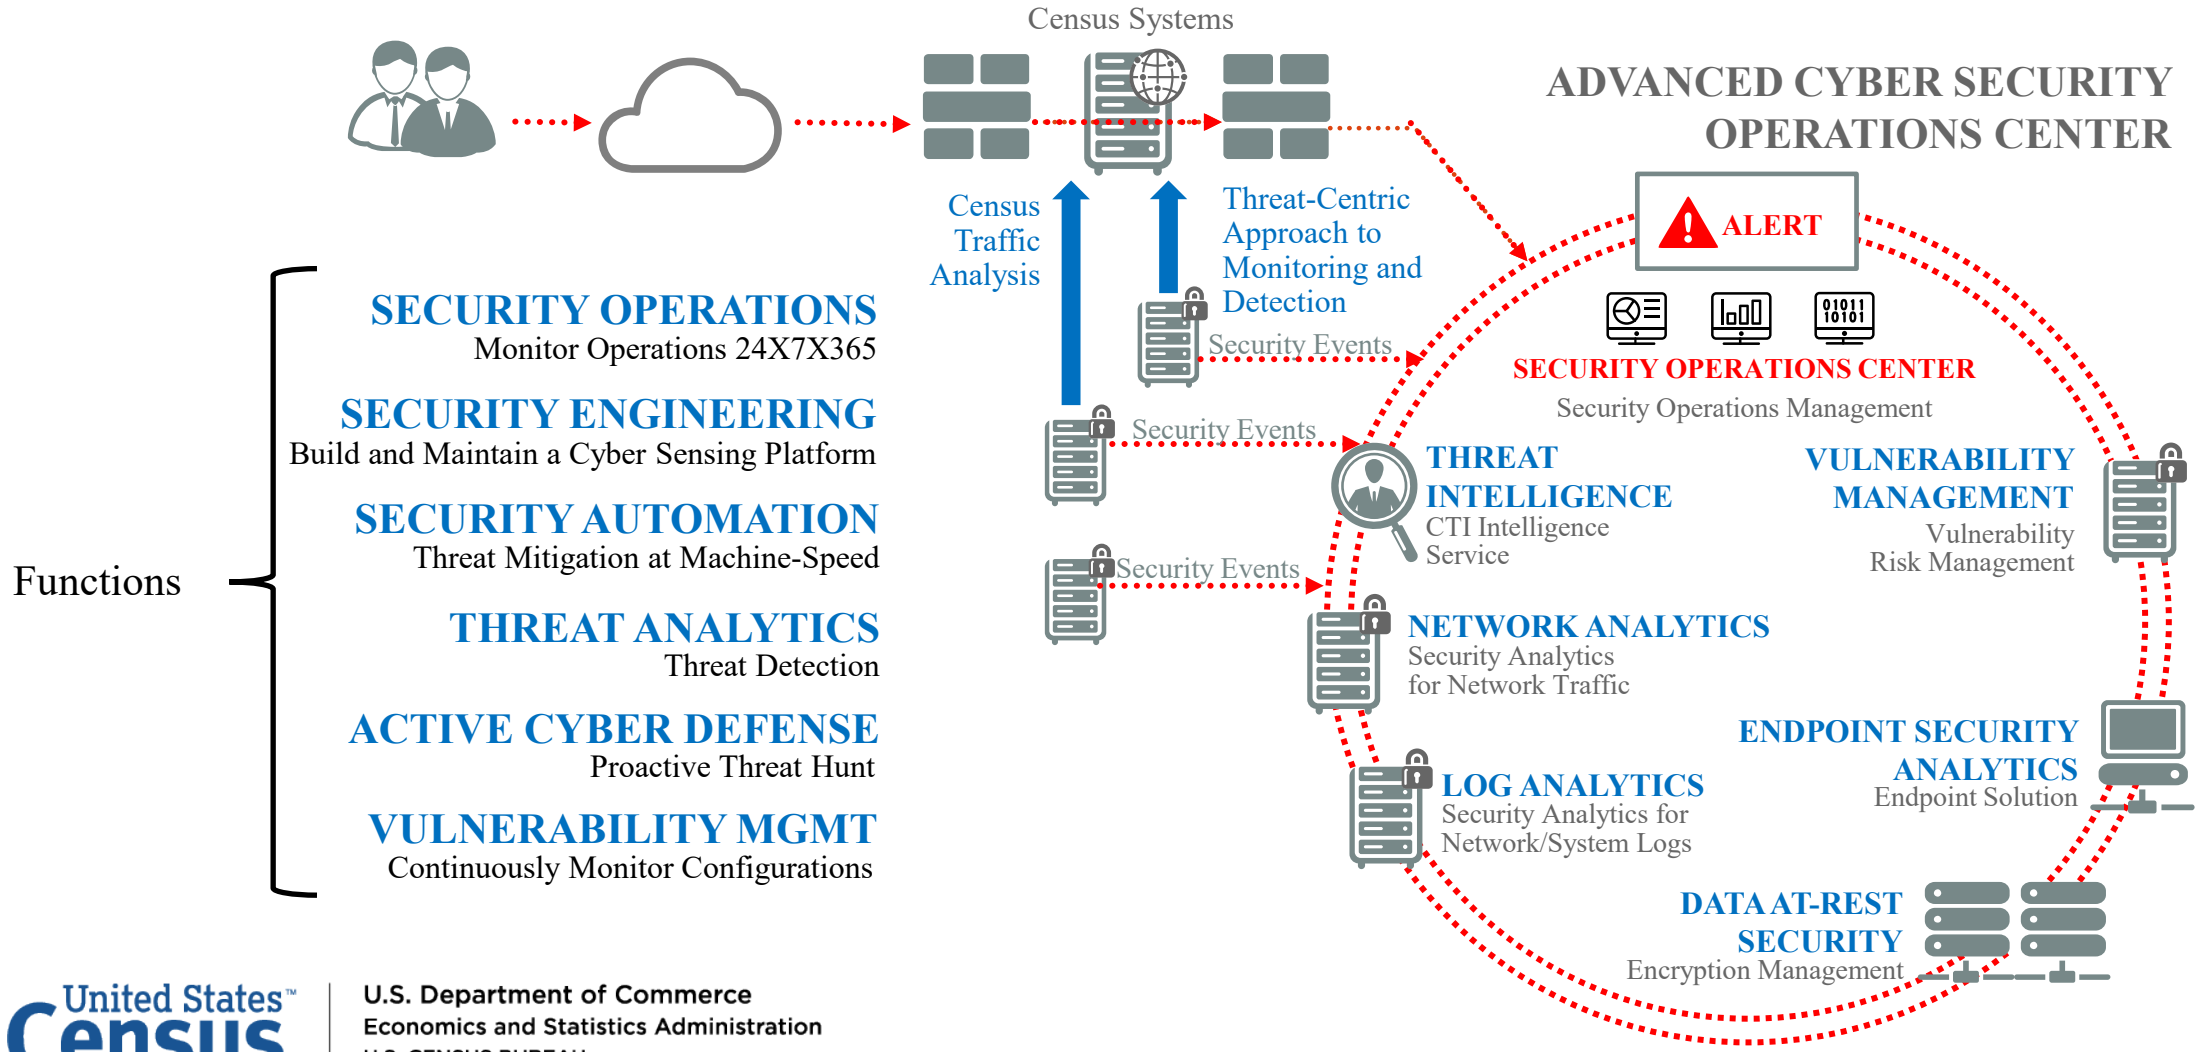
Census Systems

ADVANCED CYBER SECURITY OPERATIONS CENTER

Census Traffic Analysis

Threat-Centric Approach to Monitoring and Detection

ALERT

Security Events

SECURITY OPERATIONS CENTER
Security Operations Management

SECURITY OPERATIONS
Monitor Operations 24X7X365

SECURITY ENGINEERING
Build and Maintain a Cyber Sensing Platform

SECURITY AUTOMATION
Threat Mitigation at Machine-Speed

THREAT ANALYTICS
Threat Detection

ACTIVE CYBER DEFENSE
Proactive Threat Hunt

VULNERABILITY MGMT
Continuously Monitor Configurations

Functions

Security Events

Security Events

THREAT INTELLIGENCE
CTI Intelligence Service

VULNERABILITY MANAGEMENT
Vulnerability Risk Management

NETWORK ANALYTICS
Security Analytics for Network Traffic

ENDPOINT SECURITY ANALYTICS
Endpoint Solution

LOG ANALYTICS
Security Analytics for Network/System Logs

DATA AT-REST SECURITY
Encryption Management

United States™ Census

U.S. Department of Commerce
Economics and Statistics Administration
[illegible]